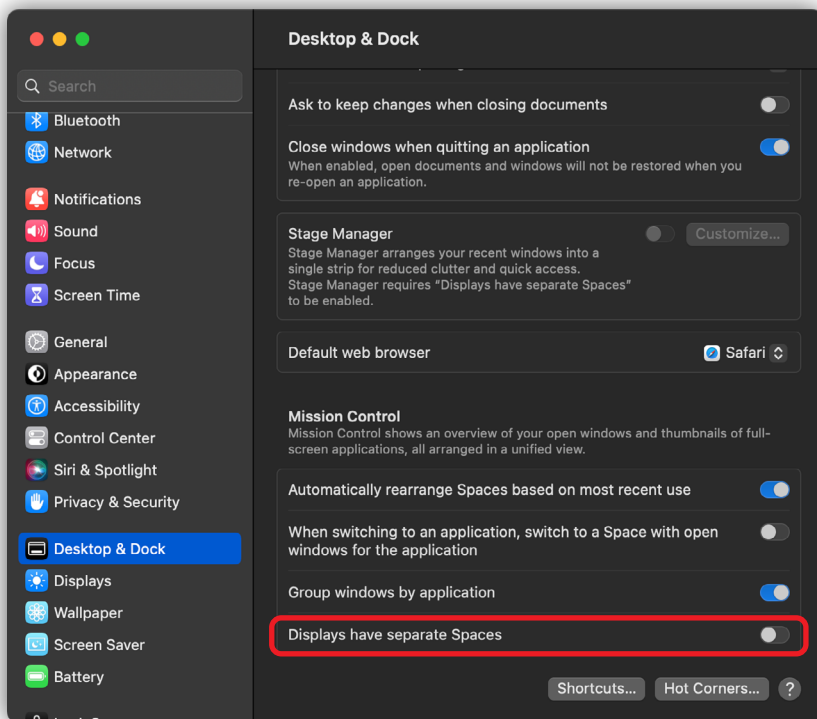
Search

Bluetooth
Network

Notifications
Sound
Focus
Screen Time

General
Appearance
Accessibility
Control Center
Siri & Spotlight
Privacy & Security

Desktop & Dock
Displays
Wallpaper
Screen Saver
Battery

Desktop & Dock

Ask to keep changes when closing documents

Close windows when quitting an application
When enabled, open documents and windows will not be restored when you re-open an application.

Stage Manager
Stage Manager arranges your recent windows into a single strip for reduced clutter and quick access.
Stage Manager requires "Displays have separate Spaces" to be enabled.

Customize...

Default web browser
Safari

Mission Control
Mission Control shows an overview of your open windows and thumbnails of full-screen applications, all arranged in a unified view.

Automatically rearrange Spaces based on most recent use

When switching to an application, switch to a Space with open windows for the application

Group windows by application

Displays have separate Spaces

Shortcuts...
Hot Corners...
?